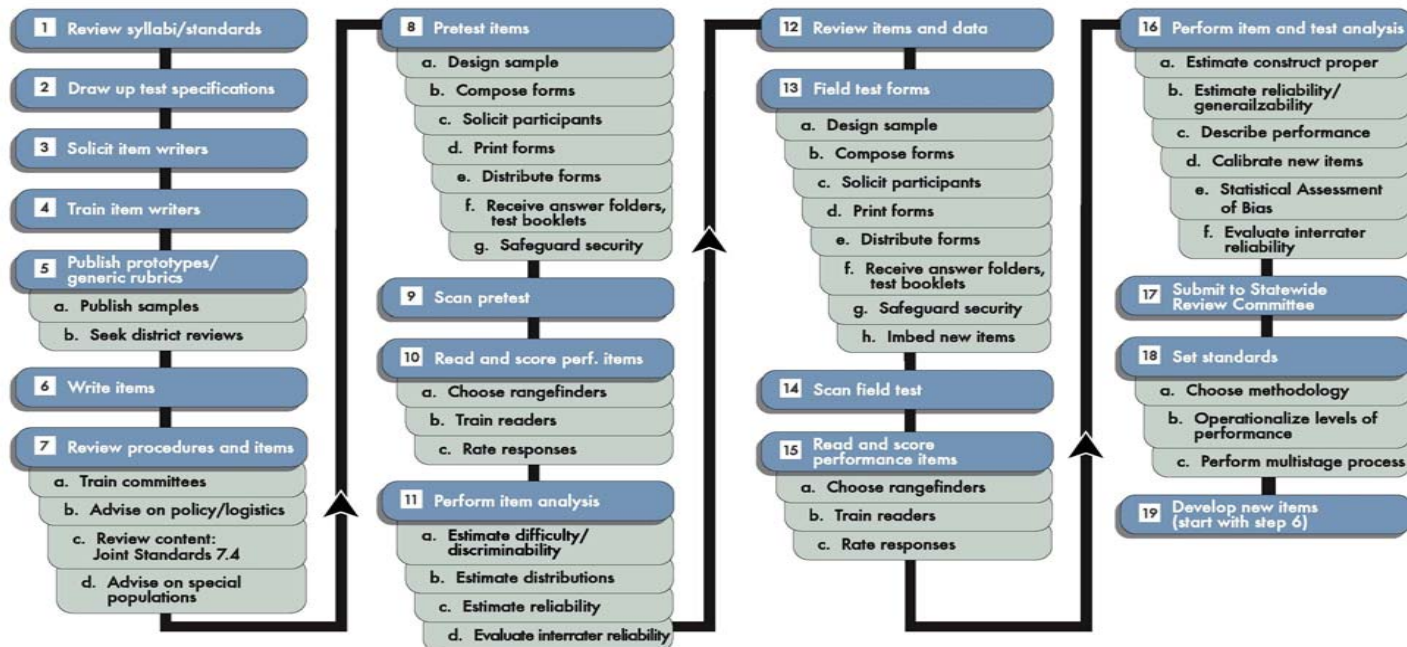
1 Review syllabi/standards

2 Draw up test specifications

3 Solicit item writers

4 Train item writers

5 Publish prototypes/ generic rubrics

a. Publish samples

b. Seek district reviews

6 Write items

7 Review procedures and items

a. Train committees

b. Advise on policy/logistics

c. Review content: Joint Standards 7.4

d. Advise on special populations

8 Pretest items

a. Design sample

b. Compose forms

c. Solicit participants

d. Print forms

e. Distribute forms

f. Receive answer folders, test booklets

g. Safeguard security

9 Scan pretest

10 Read and score perf. items

a. Choose rangefinders

b. Train readers

c. Rate responses

11 Perform item analysis

a. Estimate difficulty/ discriminability

b. Estimate distributions

c. Estimate reliability

d. Evaluate interrater reliability

12 Review items and data

13 Field test forms

a. Design sample

b. Compose forms

c. Solicit participants

d. Print forms

e. Distribute forms

f. Receive answer folders, test booklets

g. Safeguard security

h. Imbed new items

14 Scan field test

15 Read and score performance items

a. Choose rangefinders

b. Train readers

c. Rate responses

16 Perform item and test analysis

a. Estimate construct proper

b. Estimate reliability/ generailzability

c. Describe performance

d. Calibrate new items

e. Statistical Assessment of Bias

f. Evaluate interrater reliability

17 Submit to Statewide Review Committee

18 Set standards

a. Choose methodology

b. Operationalize levels of performance

c. Perform multistage process

19 Develop new items (start with step 6)